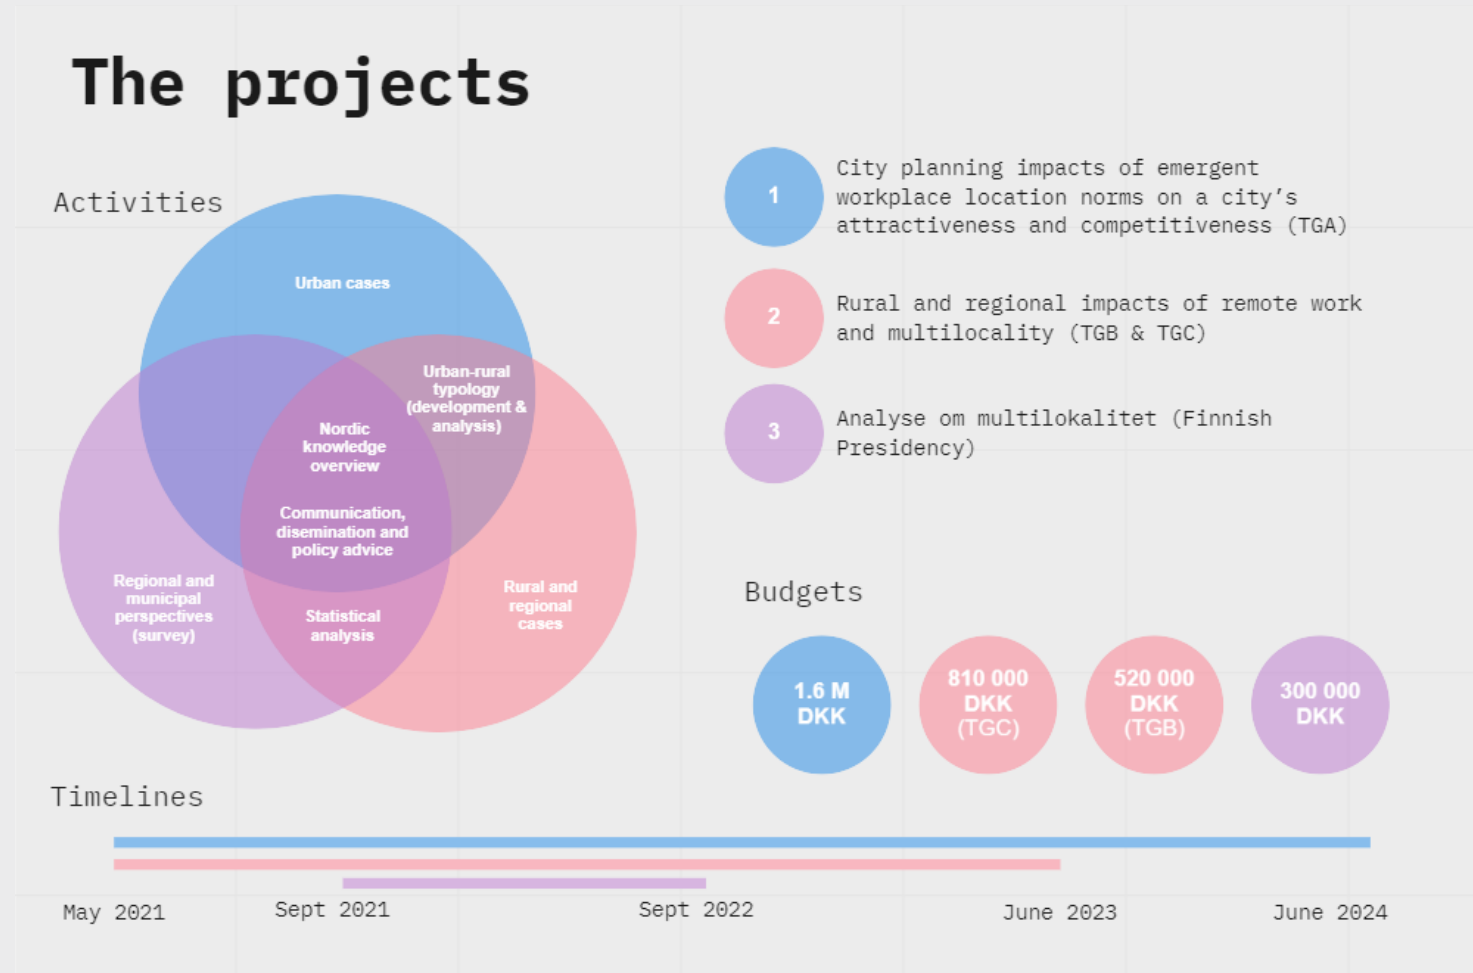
The projects

Activities

Urban cases

Urban-rural typology (development & analysis)

Nordic knowledge overview

Communication, disemination and policy advice

Regional and municipal perspectives (survey)

Statistical analysis

Rural and regional cases

1 City planning impacts of emergent workplace location norms on a city's attractiveness and competitiveness (TGA)

2 Rural and regional impacts of remote work and multilocality (TGB & TGC)

3 Analyse om multilokalitet (Finnish Presidency)

Budgets

1.6 M DKK

810 000 DKK (TGC)

520 000 DKK (TGB)

300 000 DKK

Timelines

May 2021 Sept 2021 Sept 2022 June 2023 June 2024